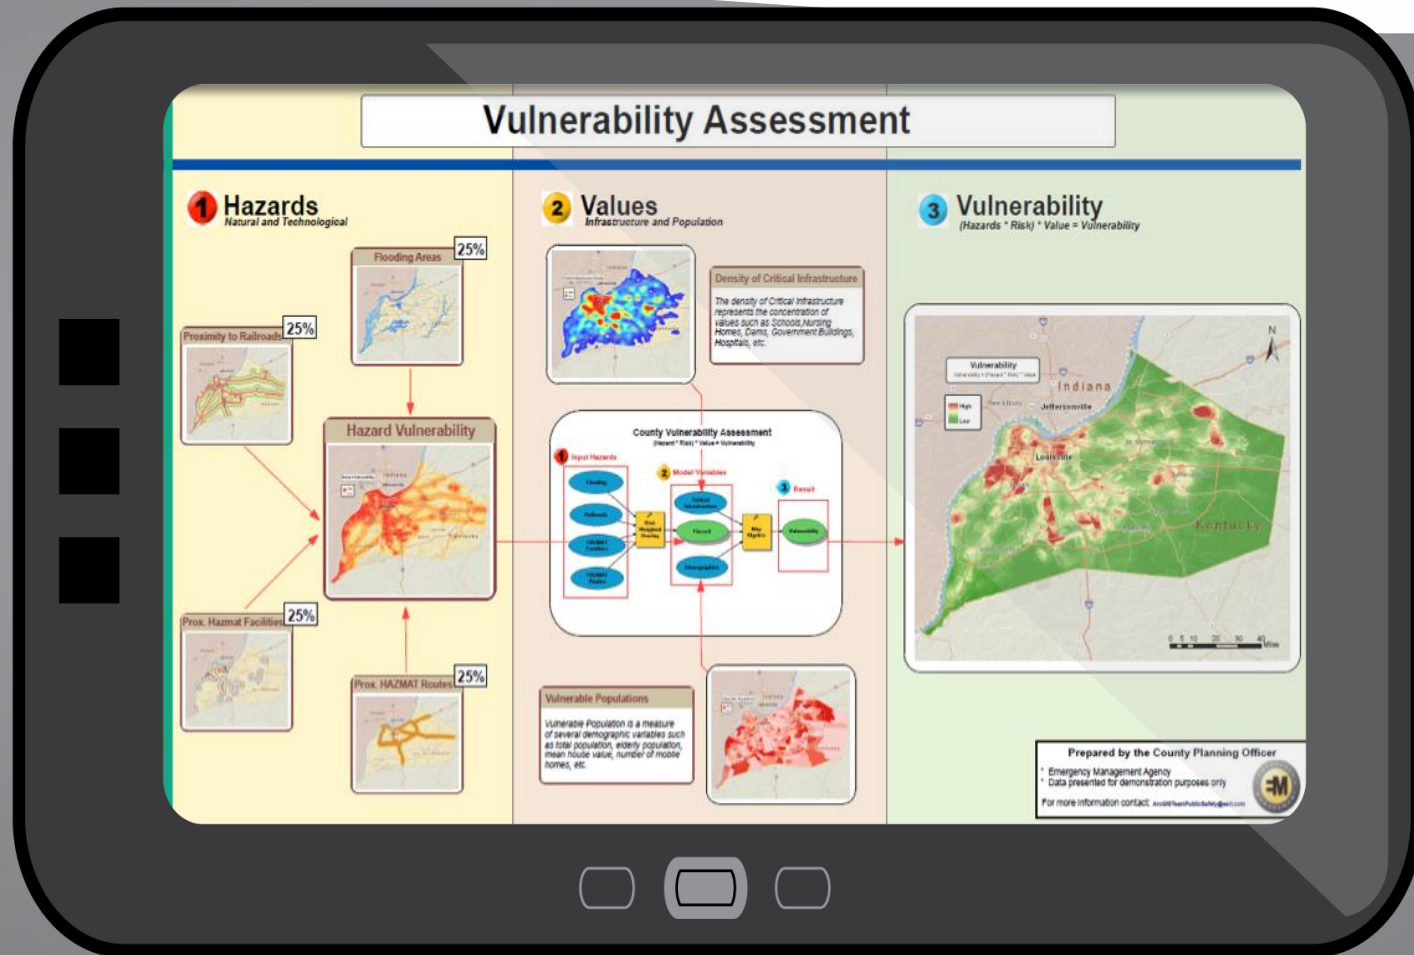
Vulnerability Assessment

1 Hazards
Natural and Technological

Flooding Areas 25%

Proximity to Railroads 25%

Hazard Vulnerability

Prox. Hazmat Facilities 25%

Prox. HAZMAT Routes 25%

2 Values
Infrastructure and Population

Density of Critical Infrastructure

The density of Critical Infrastructure represents the concentration of values such as Schools, Nursing Homes, Dams, Government Buildings, Hospitals, etc.

County Vulnerability Assessment
(Hazard * Risk) * Value = Vulnerability

1 Input Hazards

2 Model Variables

3 Result

Vulnerable Populations

Vulnerable Population is a measure of several demographic variables such as total population, elderly population, mean house value, number of mobile homes, etc.

3 Vulnerability
(Hazards * Risk) * Value = Vulnerability

Vulnerability

High

Low

Indiana

Jeffersonville

Louisville

Kentucky

N

Prepared by the County Planning Officer
* Emergency Management Agency
* Data presented for demonstration purposes only
For more information contact: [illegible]